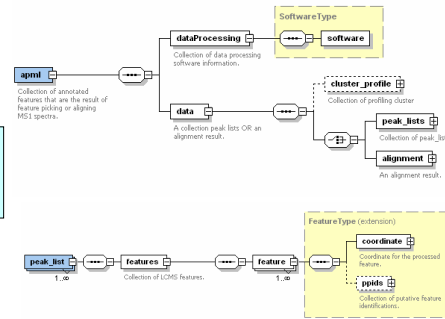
SoftwareType

dataProcessing

software

Collection of data processing software information.

apml

Collection of annotated features that are the result of feature picking or aligning MS1 spectra.

cluster_profile

Collection of profiling cluster

data

A collection peak lists OR an alignment result.

peak_lists

Collection of peak_lis

alignment

An alignment result.

FeatureType (extension)

coordinate

Coordinate for the processed feature.

peak_list

1..∞

features

Collection of LCMS features.

feature

1..∞

ppids

Collection of putative feature identifications.